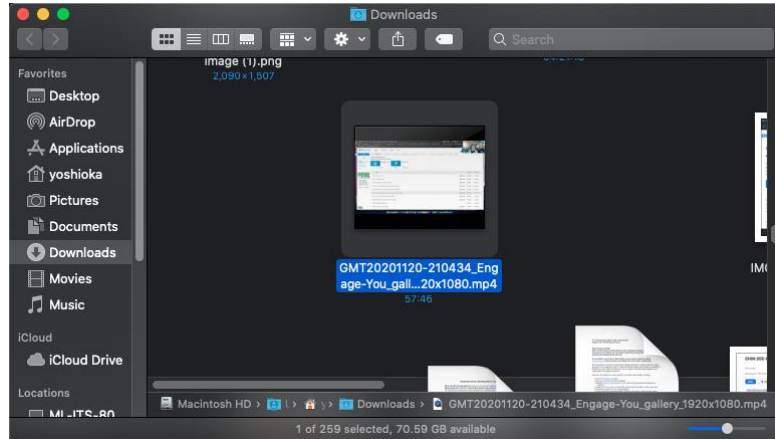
Downloads

Search

Favorites
Desktop
AirDrop
Applications
yoshioka
Pictures
Documents
Downloads
Movies
Music
iCloud
iCloud Drive
Locations
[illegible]

image (1).png
2,090×1,507

GMT20201120-210434_Engage-You_gall...20x1080.mp4
57:46

IM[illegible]

Macintosh HD › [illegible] › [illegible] › Downloads › GMT20201120-210434_Engage-You_gallery_1920x1080.mp4

1 of 259 selected, 70.59 GB available